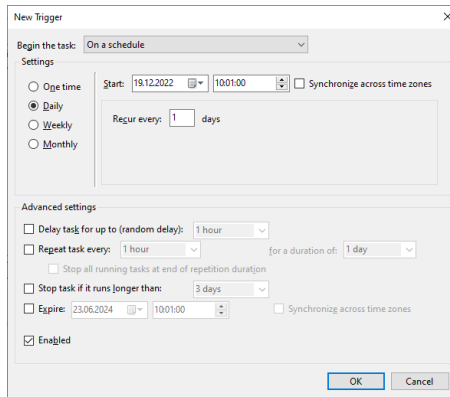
New Trigger

Begin the task: On a schedule

Settings

One time
Daily
Weekly
Monthly

Start: 19.12.2022 10:01:00 Synchronize across time zones

Recur every: 1 days

Advanced settings

Delay task for up to (random delay): 1 hour

Repeat task every: 1 hour for a duration of: 1 day

Stop all running tasks at end of repetition duration

Stop task if it runs longer than: 3 days

Expire: 23.06.2024 10:01:00 Synchronize across time zones

Enabled

OK Cancel